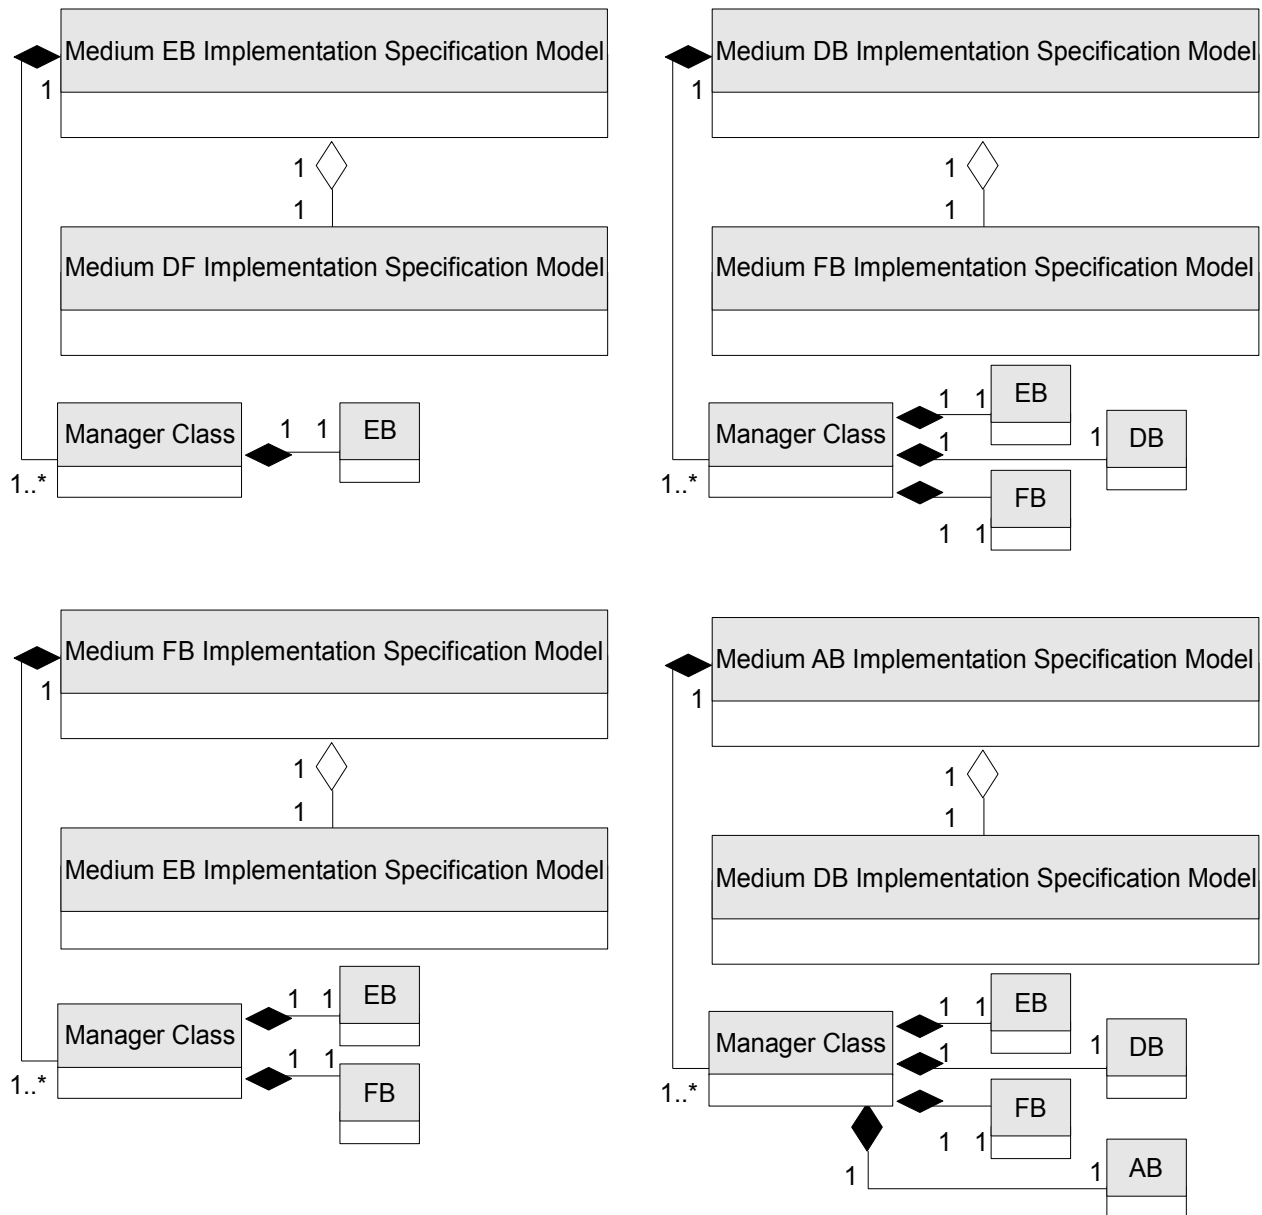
Medium EB Implementation Specification Model
1
1
1
Medium DF Implementation Specification Model
Manager Class
1..*
1 1
EB

Medium DB Implementation Specification Model
1
1
1
Medium FB Implementation Specification Model
Manager Class
1..*
1 1
EB
1
1
DB
FB
1 1

Medium FB Implementation Specification Model
1
1
1
Medium EB Implementation Specification Model
Manager Class
1..*
1 1
EB
1 1
FB

Medium AB Implementation Specification Model
1
1
1
Medium DB Implementation Specification Model
Manager Class
1..*
1 1
EB
1
1
DB
FB
1 1
1
1
AB